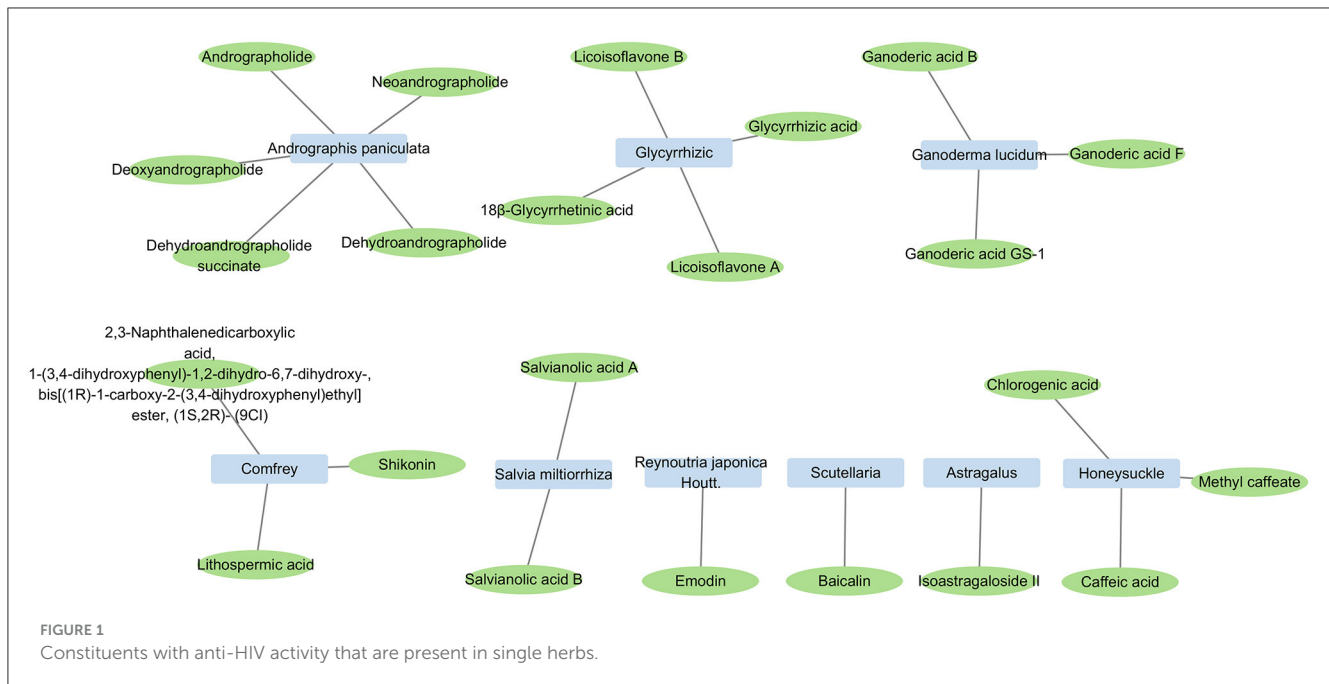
Andrographolide

Neoandrographolide

Andrographis paniculata

Deoxyandrographolide

Dehydroandrographolide succinate

Dehydroandrographolide

Licoisoflavone B

Glycyrrhizic acid

Glycyrrhizic

18β-Glycyrrhetinic acid

Licoisoflavone A

Ganoderic acid B

Ganoderma lucidum

Ganoderic acid F

Ganoderic acid GS-1

2,3-Naphthalenedicarboxylic acid, 1-(3,4-dihydroxyphenyl)-1,2-dihydro-6,7-dihydroxy-, bis[(1R)-1-carboxy-2-(3,4-dihydroxyphenyl)ethyl] ester, (1S,2R)- (9CI)

Comfrey

Shikonin

Lithospermic acid

Salvianolic acid A

Salvia miltiorrhiza

Salvianolic acid B

Reynoutria japonica Houtt.

Emodin

Scutellaria

Baicalin

Astragalus

Isoastragaloside II

Chlorogenic acid

Honeysuckle

Methyl caffeate

Caffeic acid

FIGURE 1
Constituents with anti-HIV activity that are present in single herbs.